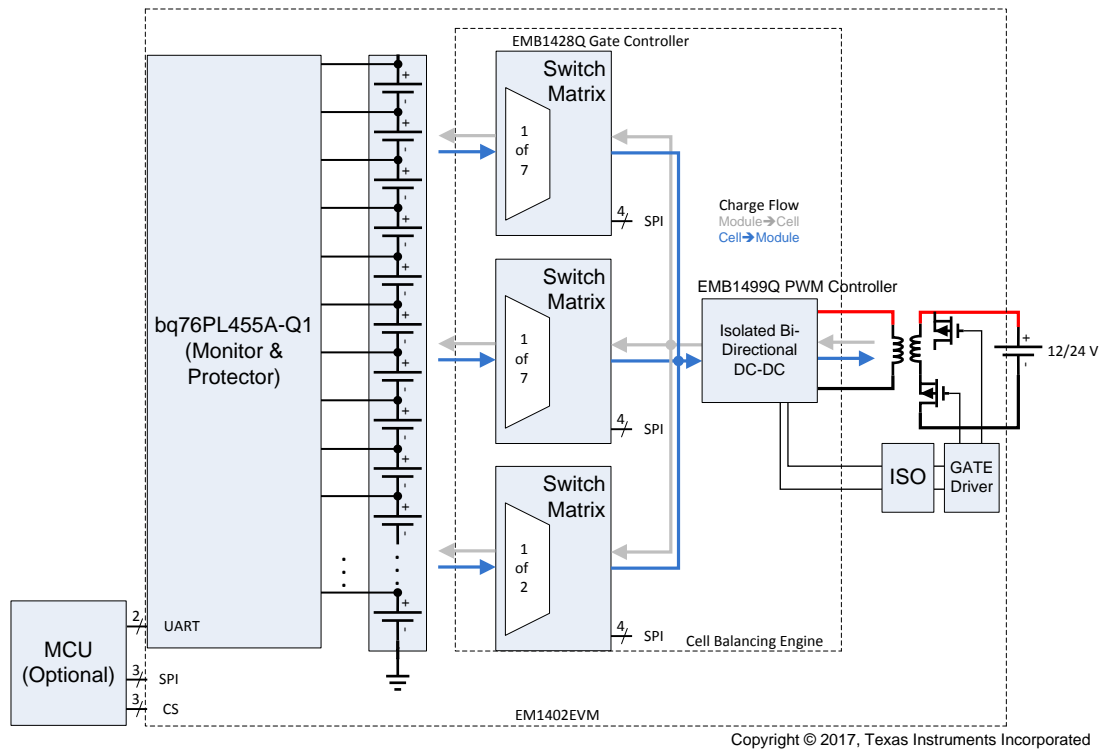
EMB1428Q Gate Controller

Switch Matrix

1 of 7

4 SPI

Switch Matrix

1 of 7

4 SPI

Switch Matrix

1 of 2

4 SPI

Cell Balancing Engine

Charge Flow
Module→Cell
Cell→Module

EMB1499Q PWM Controller

Isolated Bi-Directional DC-DC

12/24 V

ISO

GATE Driver

bq76PL455A-Q1 (Monitor & Protector)

MCU (Optional)

2 UART

3 SPI

3 CS

EM1402EVM

Copyright © 2017, Texas Instruments Incorporated